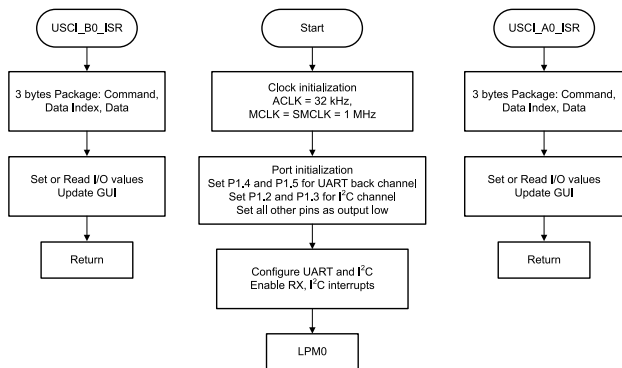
USCI_B0_ISR

3 bytes Package: Command, Data Index, Data

Set or Read I/O values
Update GUI

Return

Start

Clock initialization
ACLK = 32 kHz,
MCLK = SMCLK = 1 MHz

Port initialization
Set P1.4 and P1.5 for UART back channel
Set P1.2 and P1.3 for I$^2$C channel
Set all other pins as output low

Configure UART and I$^2$C
Enable RX, I$^2$C interrupts

LPM0

USCI_A0_ISR

3 bytes Package: Command, Data Index, Data

Set or Read I/O values
Update GUI

Return